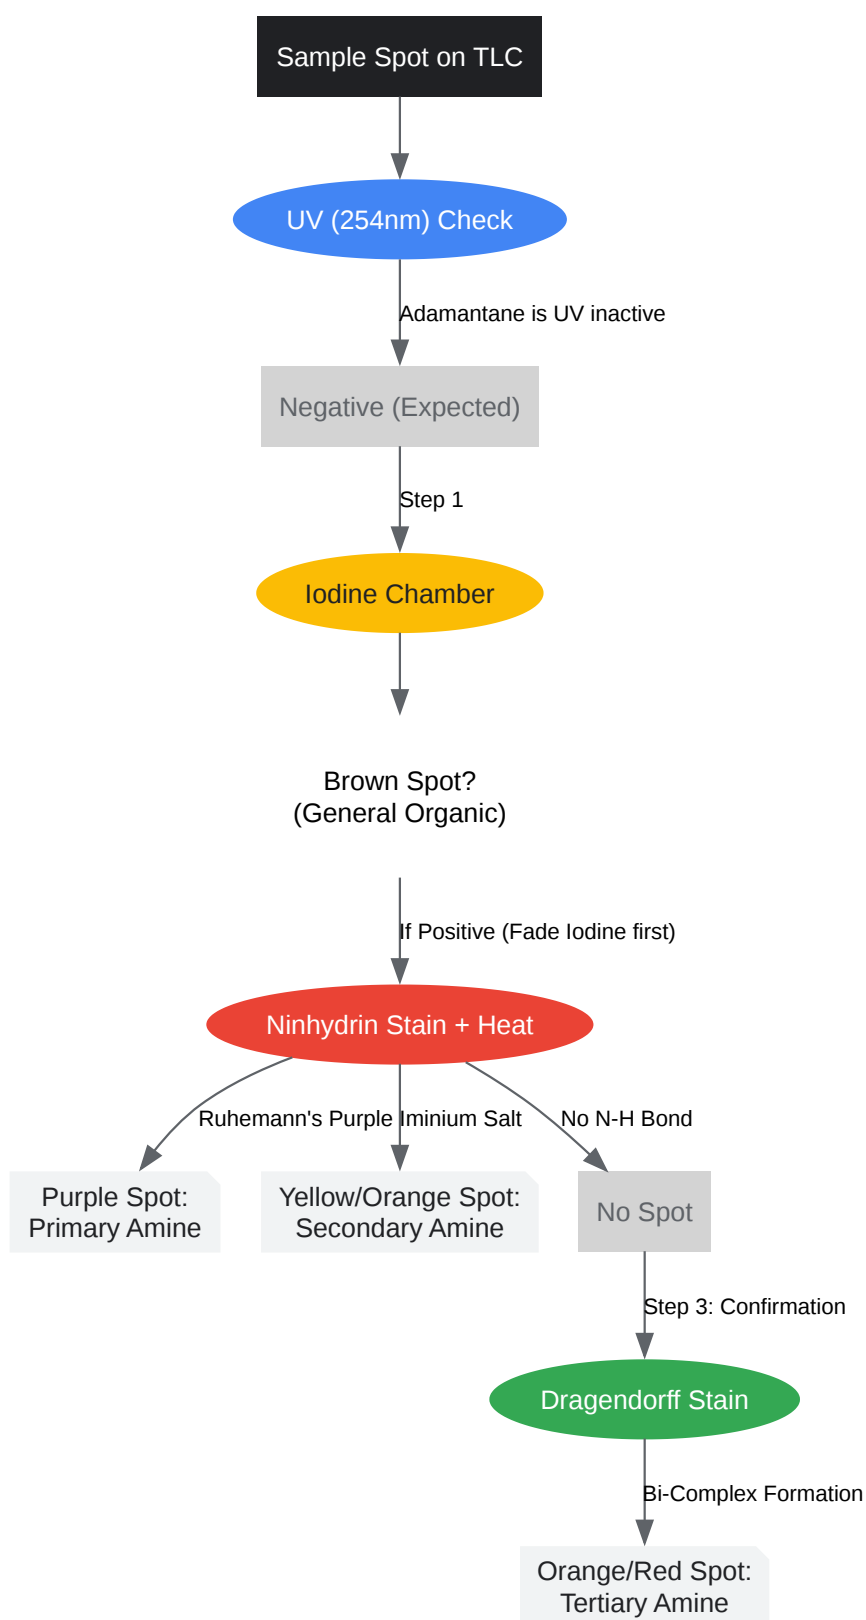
Sample Spot on TLC

UV (254nm) Check

Adamantane is UV inactive

Negative (Expected)

Step 1

Iodine Chamber

Brown Spot?
(General Organic)

If Positive (Fade Iodine first)

Ninhydrin Stain + Heat

Ruhemann's Purple

Iminium Salt

No N-H Bond

Purple Spot:
Primary Amine

Yellow/Orange Spot:
Secondary Amine

No Spot

Step 3: Confirmation

Dragendorff Stain

Bi-Complex Formation

Orange/Red Spot:
Tertiary Amine